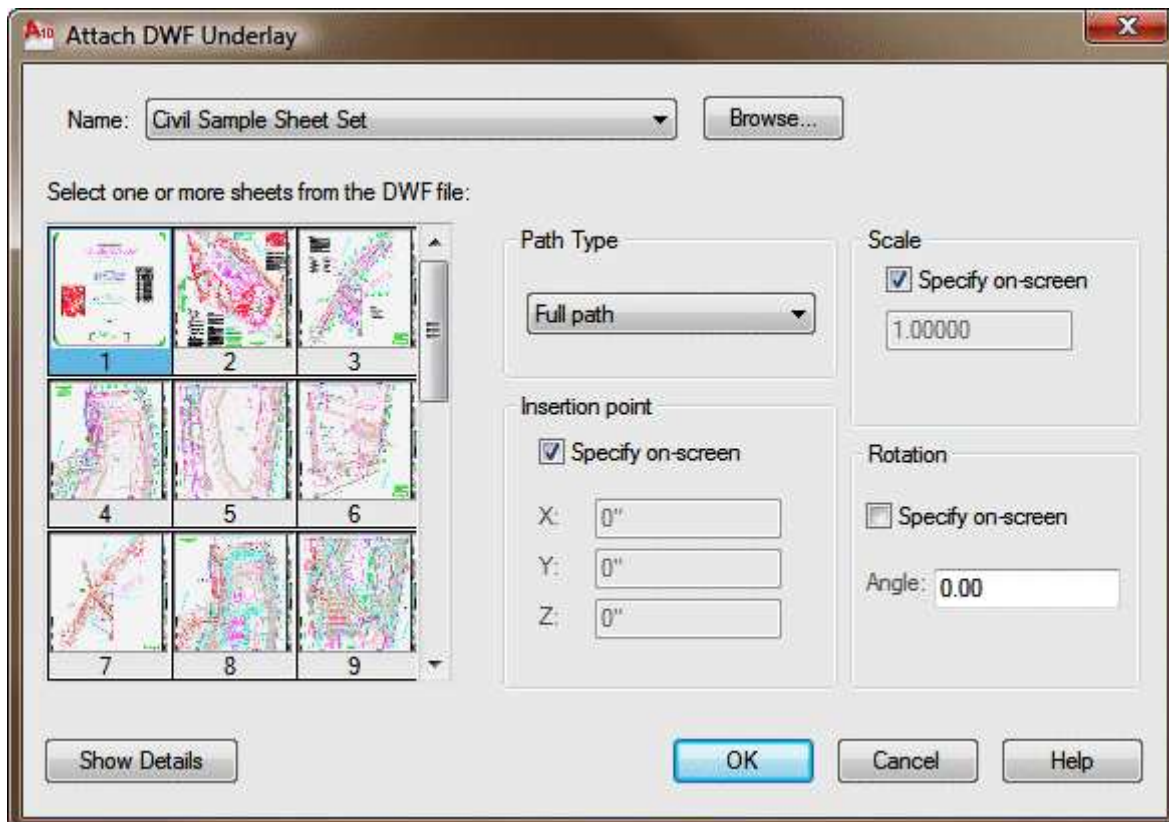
Attach DWF Underlay

Name: Civil Sample Sheet Set

Browse...

Select one or more sheets from the DWF file:

1 2 3
4 5 6
7 8 9

Path Type

Full path

Insertion point

Specify on-screen

X: 0"

Y: 0"

Z: 0"

Scale

Specify on-screen

1.00000

Rotation

Specify on-screen

Angle: 0.00

Show Details

OK

Cancel

Help